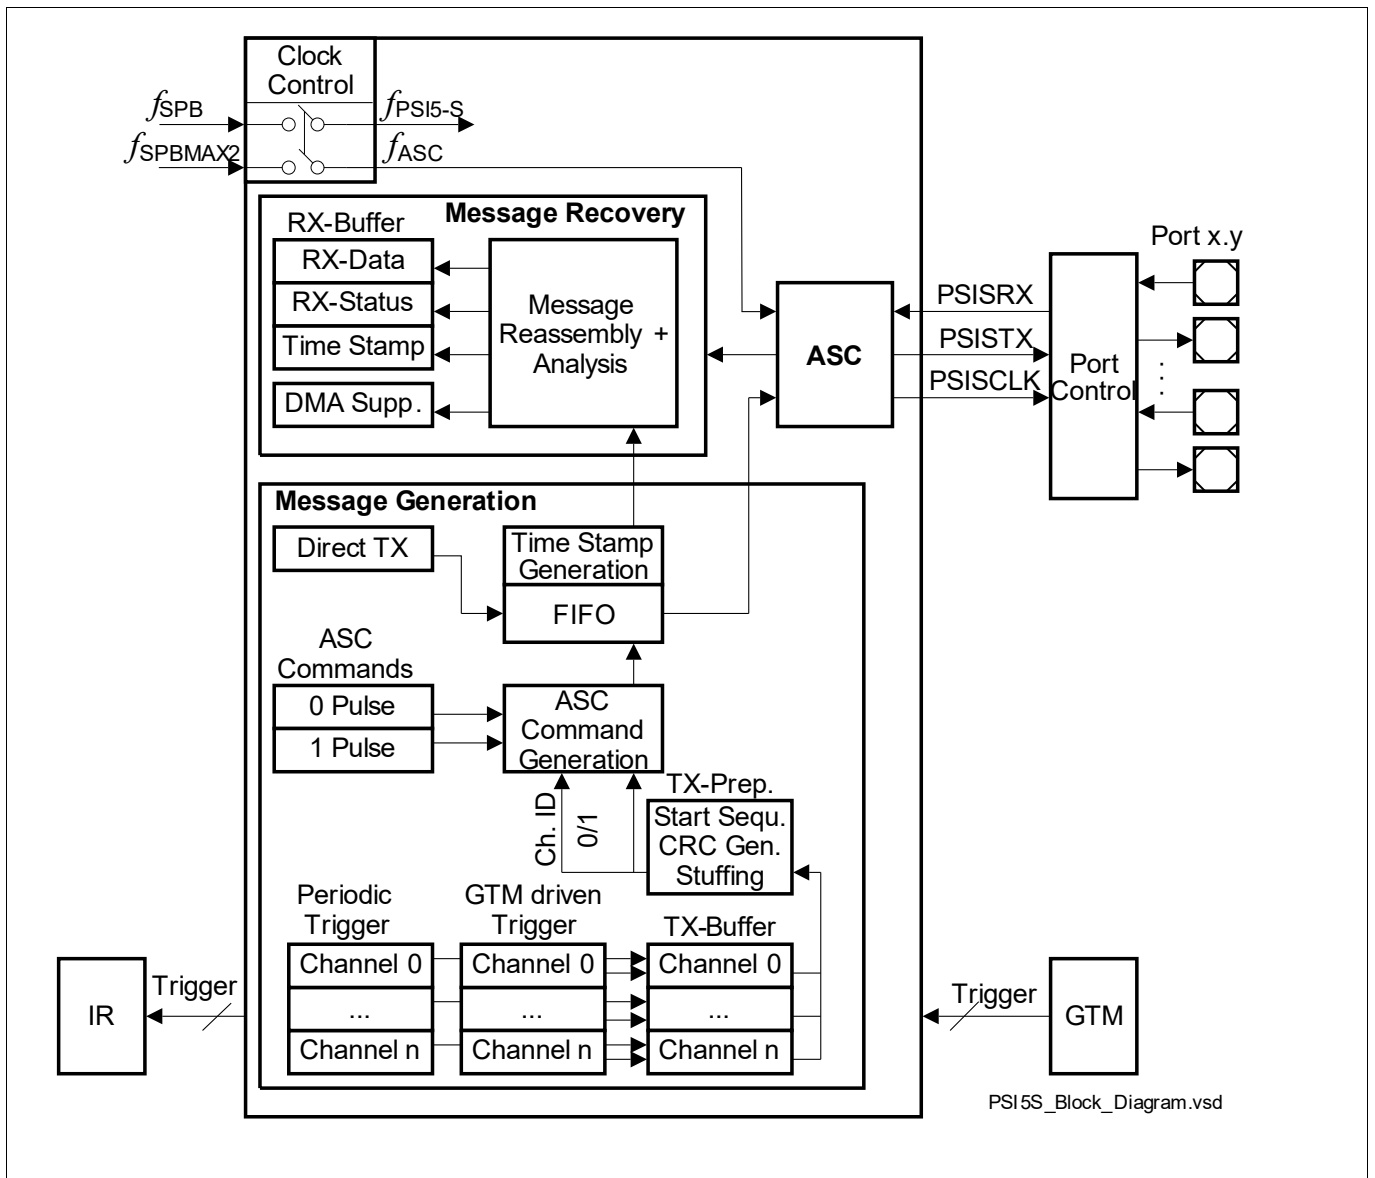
Clock Control

$f_{SPB}$

$f_{SPBMAX2}$

$f_{PSI5-S}$

$f_{ASC}$

Message Recovery

RX-Buffer

RX-Data

RX-Status

Time Stamp

DMA Supp.

Message Reassembly + Analysis

ASC

PSISRX

PSISTX

PSISCLK

Port Control

Port x.y

Message Generation

Direct TX

Time Stamp Generation

FIFO

ASC Commands

0 Pulse

1 Pulse

ASC Command Generation

Ch. ID

0/1

TX-Prep.

Start Sequ. CRC Gen. Stuffing

Periodic Trigger

GTM driven Trigger

TX-Buffer

Channel 0

...

Channel n

Channel 0

...

Channel n

Channel 0

...

Channel n

IR

Trigger

Trigger

GTM

PSI5S_Block_Diagram.vsd